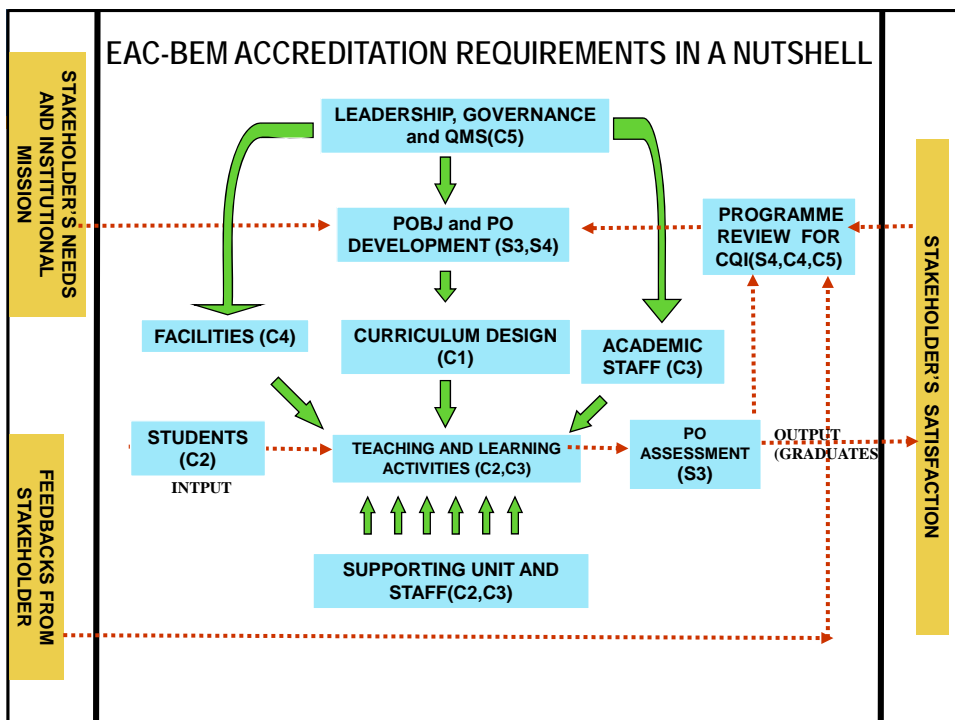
EAC-BEM ACCREDITATION REQUIREMENTS IN A NUTSHELL

STAKEHOLDER'S NEEDS AND INSTITUTIONAL MISSION

LEADERSHIP, GOVERNANCE and QMS(C5)

POBJ and PO DEVELOPMENT (S3,S4)

PROGRAMME REVIEW FOR CQI(S4,C4,C5)

STAKEHOLDER'S SATISFACTION

FACILITIES (C4)

CURRICULUM DESIGN (C1)

ACADEMIC STAFF (C3)

STUDENTS (C2)

INTPUT

TEACHING AND LEARNING ACTIVITIES (C2,C3)

PO ASSESSMENT (S3)

OUTPUT (GRADUATES

FEEDBACKS FROM STAKEHOLDER

SUPPORTING UNIT AND STAFF(C2,C3)